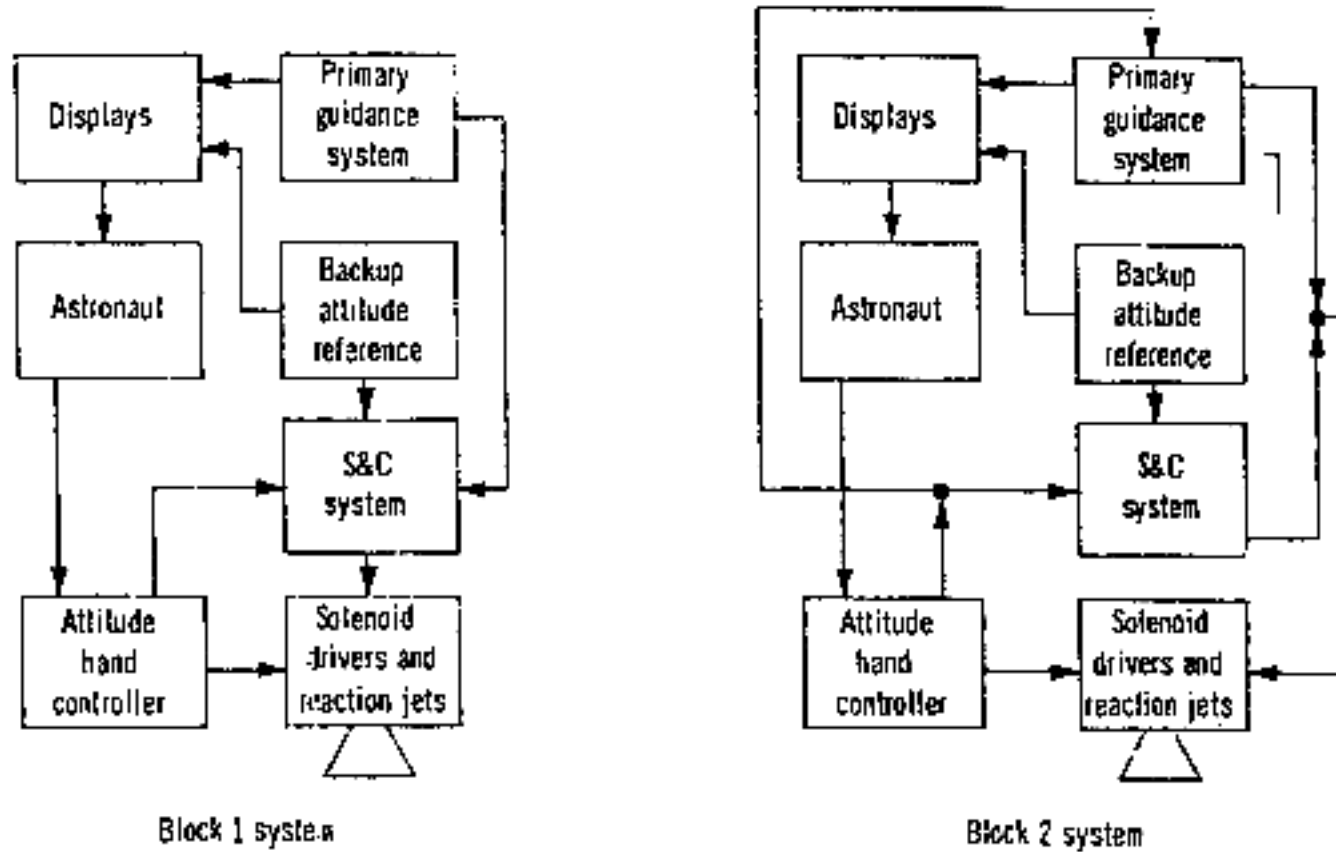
Displays

Primary guidance system

Astronaut

Backup attitude reference

S&C system

Attitude hand controller

Solenoid drivers and reaction jets

Block 1 system

Displays

Primary guidance system

Astronaut

Backup attitude reference

S&C system

Attitude hand controller

Solenoid drivers and reaction jets

Block 2 system